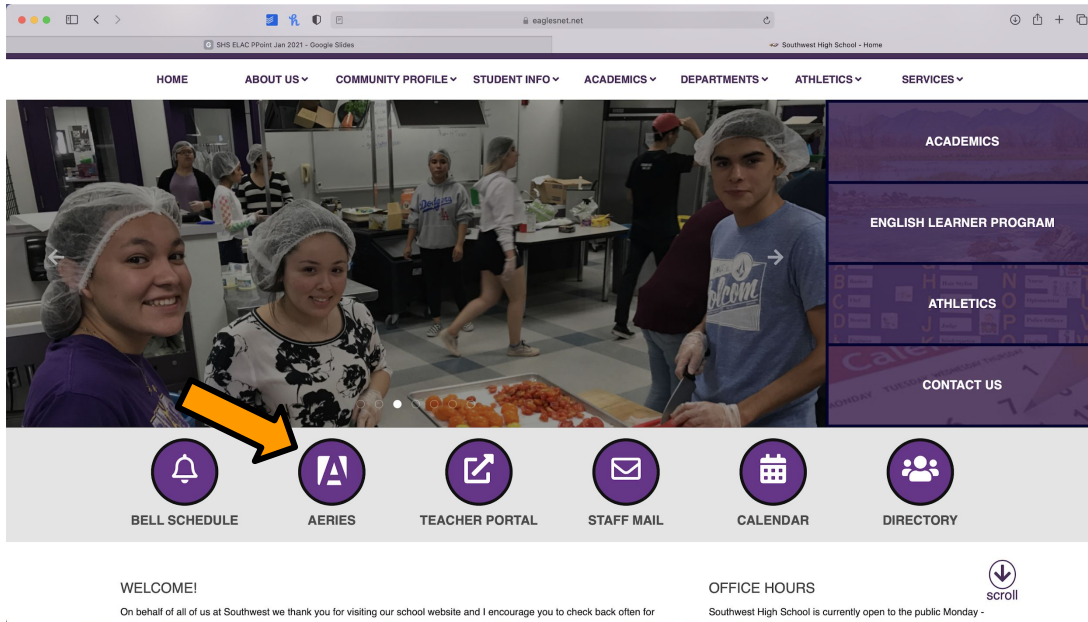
eaglesnet.net

SHS ELAC PPoint Jan 2021 - Google Slides

Southwest High School - Home

HOME
ABOUT US
COMMUNITY PROFILE
STUDENT INFO
ACADEMICS
DEPARTMENTS
ATHLETICS
SERVICES

ACADEMICS
ENGLISH LEARNER PROGRAM
ATHLETICS
CONTACT US

BELL SCHEDULE
AERIES
TEACHER PORTAL
STAFF MAIL
CALENDAR
DIRECTORY

WELCOME!
On behalf of all of us at Southwest we thank you for visiting our school website and I encourage you to check back often for

OFFICE HOURS
scroll
Southwest High School is currently open to the public Monday -